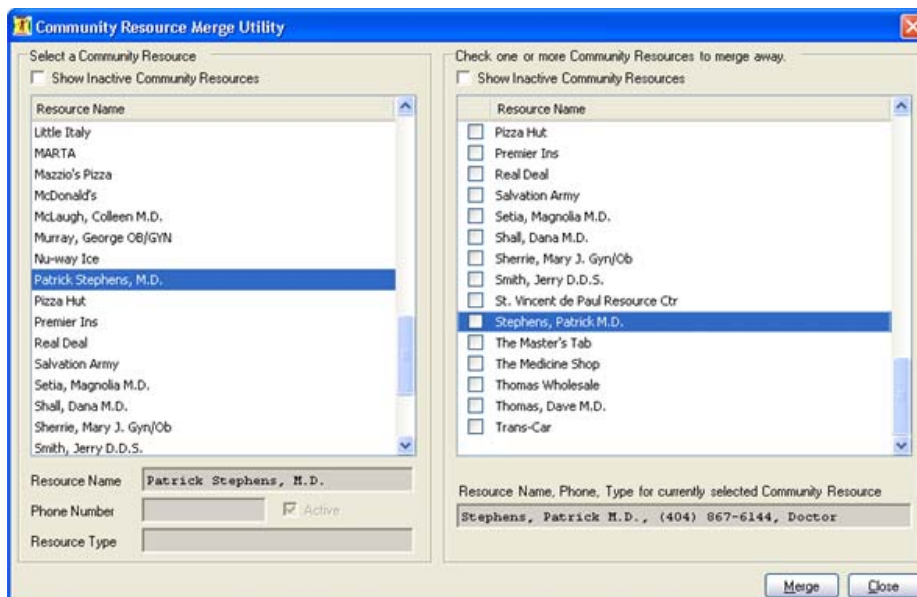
Community Resource Merge Utility

Select a Community Resource
Show Inactive Community Resources

| Resource Name |
|---|
| Little Italy |
| MARTA |
| Mazzio's Pizza |
| McDonald's |
| McLaugh, Colleen M.D. |
| Murray, George OB/GYN |
| Nu-way Ice |
| Patrick Stephens, M.D. |
| Pizza Hut |
| Premier Ins |
| Real Deal |
| Salvation Army |
| Setia, Magnolia M.D. |
| Shall, Dana M.D. |
| Sherrie, Mary J. Gyn/Ob |
| Smith, Jerry D.D.S. |

Resource Name: Patrick Stephens, M.D.
Phone Number
Active
Resource Type

Check one or more Community Resources to merge away.
Show Inactive Community Resources

| Resource Name |
|---|
| Pizza Hut |
| Premier Ins |
| Real Deal |
| Salvation Army |
| Setia, Magnolia M.D. |
| Shall, Dana M.D. |
| Sherrie, Mary J. Gyn/Ob |
| Smith, Jerry D.D.S. |
| St. Vincent de Paul Resource Ctr |
| Stephens, Patrick M.D. |
| The Master's Tab |
| The Medicine Shop |
| Thomas Wholesale |
| Thomas, Dave M.D. |
| Trans-Car |

Resource Name, Phone, Type for currently selected Community Resource
Stephens, Patrick M.D., (404) 867-6144, Doctor

Merge Close